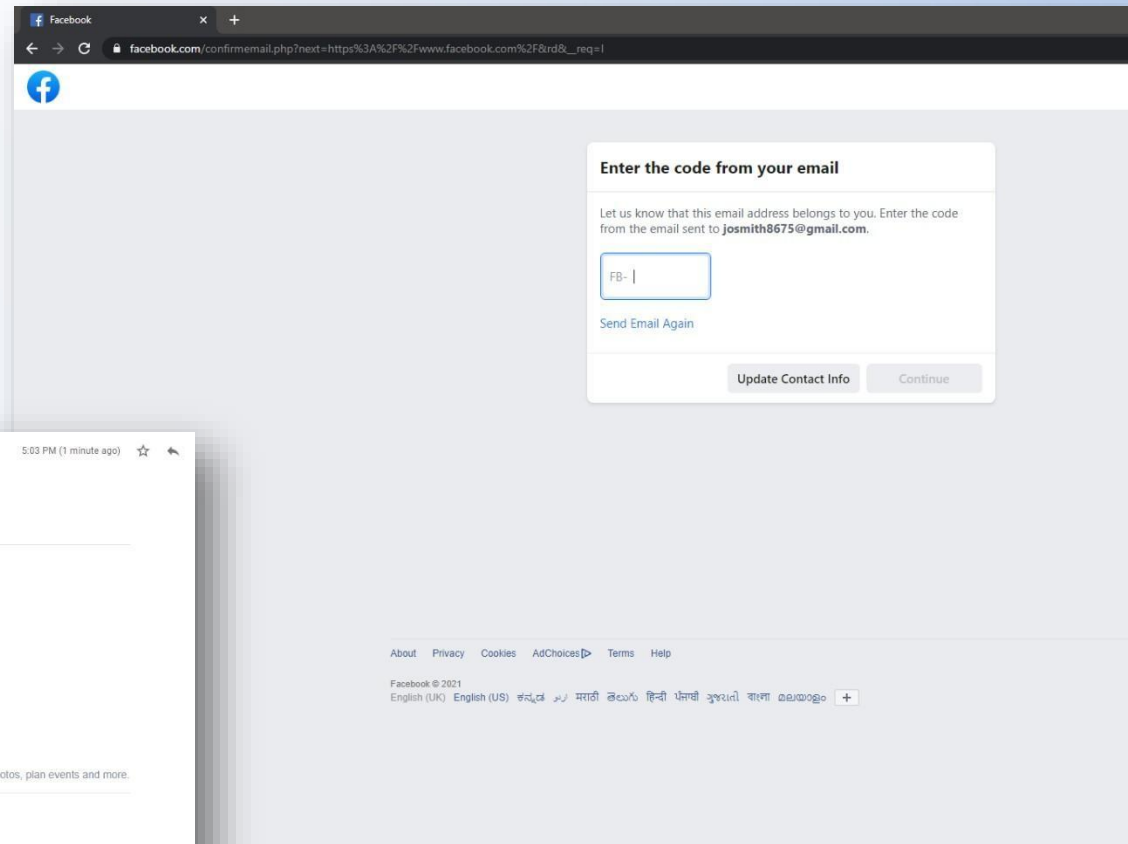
Facebook

facebook.com/confirmemail.php?next=https%3A%2F%2Fwww.facebook.com%2F&rd&__req=l

Enter the code from your email

Let us know that this email address belongs to you. Enter the code from the email sent to **josmith8675@gmail.com**.

FB-

Send Email Again

Update Contact Info

Continue

5:03 PM (1 minute ago)

otos, plan events and more.

About Privacy Cookies AdChoices Terms Help

Facebook © 2021
English (UK) English (US) ಕನ್ನಡ اردو मराठी తెలుగు हिन्दी ਪੰਜਾਬੀ ગુજરાતી বাংলা മലയാളം +